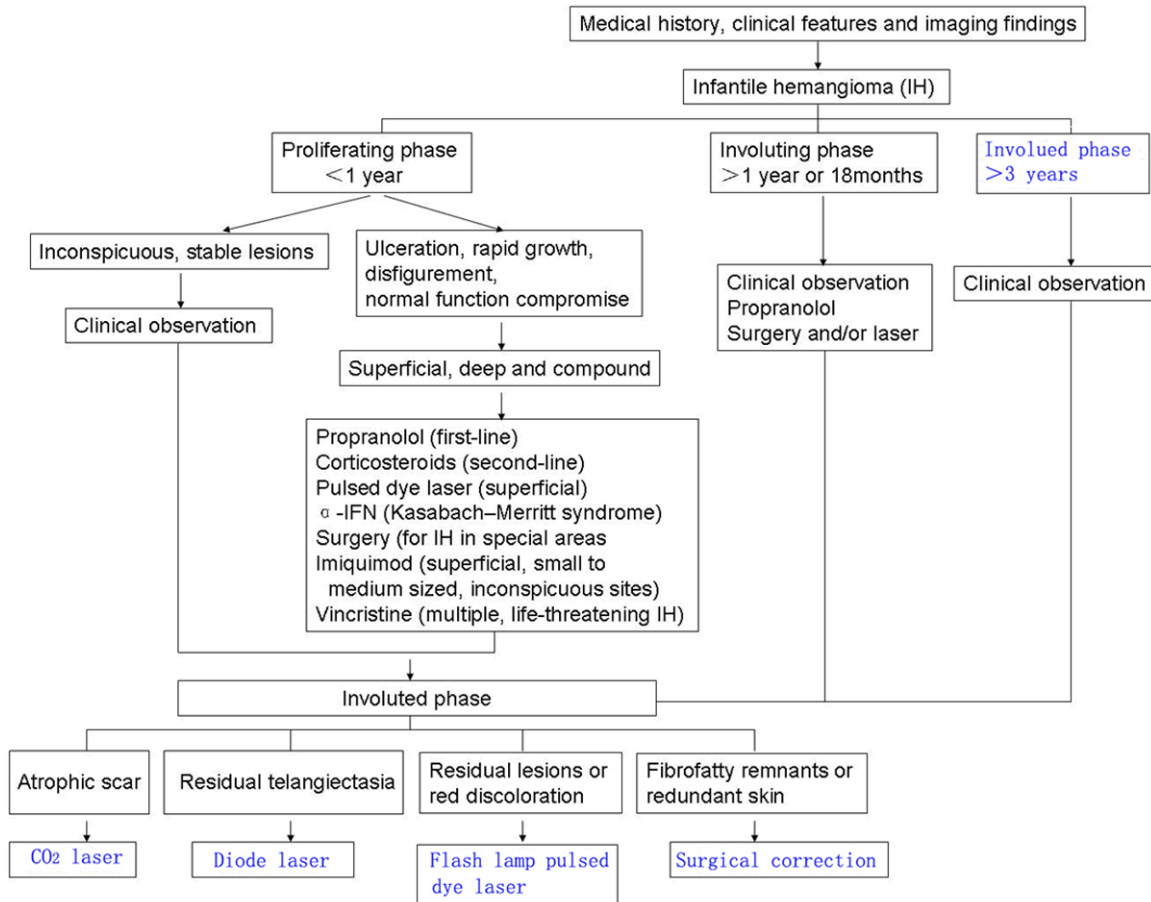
Medical history, clinical features and imaging findings

Infantile hemangioma (IH)

Proliferating phase
＜1 year

Inconspicuous, stable lesions

Clinical observation

Ulceration, rapid growth, disfigurement, normal function compromise

Superficial, deep and compound

Propranolol (first-line)
Corticosteroids (second-line)
Pulsed dye laser (superficial)
α-IFN (Kasabach–Merritt syndrome)
Surgery (for IH in special areas
Imiquimod (superficial, small to medium sized, inconspicuous sites)
Vincristine (multiple, life-threatening IH)

Involuting phase
＞1 year or 18months

Clinical observation
Propranolol
Surgery and/or laser

Involued phase
＞3 years

Clinical observation

Involuted phase

Atrophic scar

$CO_2$ laser

Residual telangiectasia

Diode laser

Residual lesions or red discoloration

Flash lamp pulsed dye laser

Fibrofatty remnants or redundant skin

Surgical correction